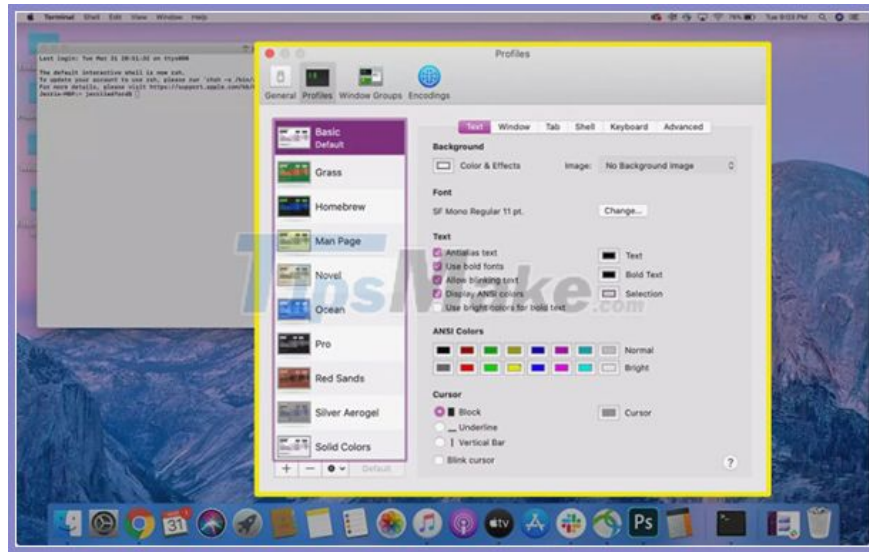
Terminal Shell Edit View Window Help

Tue 8:03 PM

Last login: Tue Mar 31 20:51:32 on ttys000

The default interactive shell is now zsh.
To update your account to use zsh, please run `chsh -s /bin/
For more details, please visit https://support.apple.com/kb/

Profiles

General Profiles Window Groups Encodings

Basic
Default
Grass
Homebrew
Man Page
Novel
Ocean
Pro
Red Sands
Silver Aerogel
Solid Colors

+ — Default

Text Window Tab Shell Keyboard Advanced

Background
Color & Effects Image: No Background Image

Font
SF Mono Regular 11 pt. Change...

Text
Antialias text
Use bold fonts
Allow blinking text
Display ANSI colors
Use bright colors for bold text

Text
Bold Text
Selection

ANSI Colors
Normal
Bright

Cursor
Block
Underline
Vertical Bar
Blink cursor
Cursor

?

TipsMake.com

31

Ps